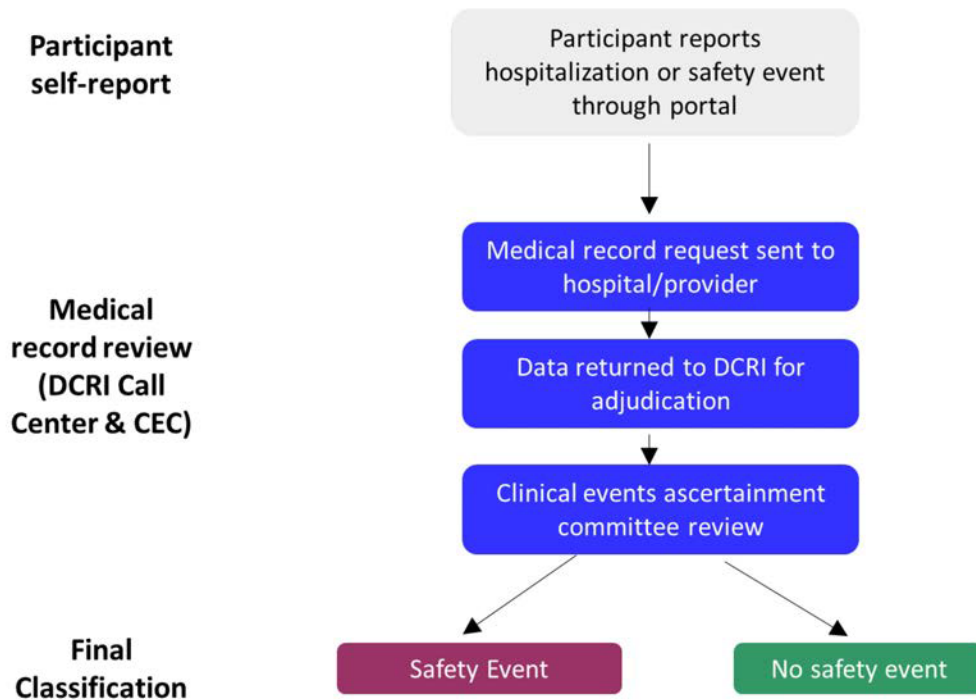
Participant self-report

Participant reports hospitalization or safety event through portal

Medical record review (DCRI Call Center & CEC)

Medical record request sent to hospital/provider

Data returned to DCRI for adjudication

Clinical events ascertainment committee review

Final Classification

Safety Event

No safety event